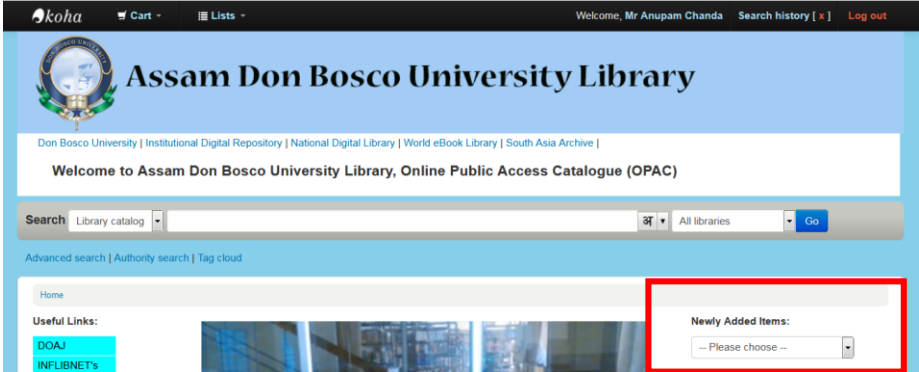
koha Cart Lists Welcome, Mr Anupam Chanda Search history [ x ] Log out

Assam Don Bosco University Library

Don Bosco University | Institutional Digital Repository | National Digital Library | World eBook Library | South Asia Archive |

Welcome to Assam Don Bosco University Library, Online Public Access Catalogue (OPAC)

Search Library catalog अ All libraries Go

Advanced search | Authority search | Tag cloud

Home

Useful Links:

DOAJ

INFLIBNET's

Newly Added Items:

-- Please choose --